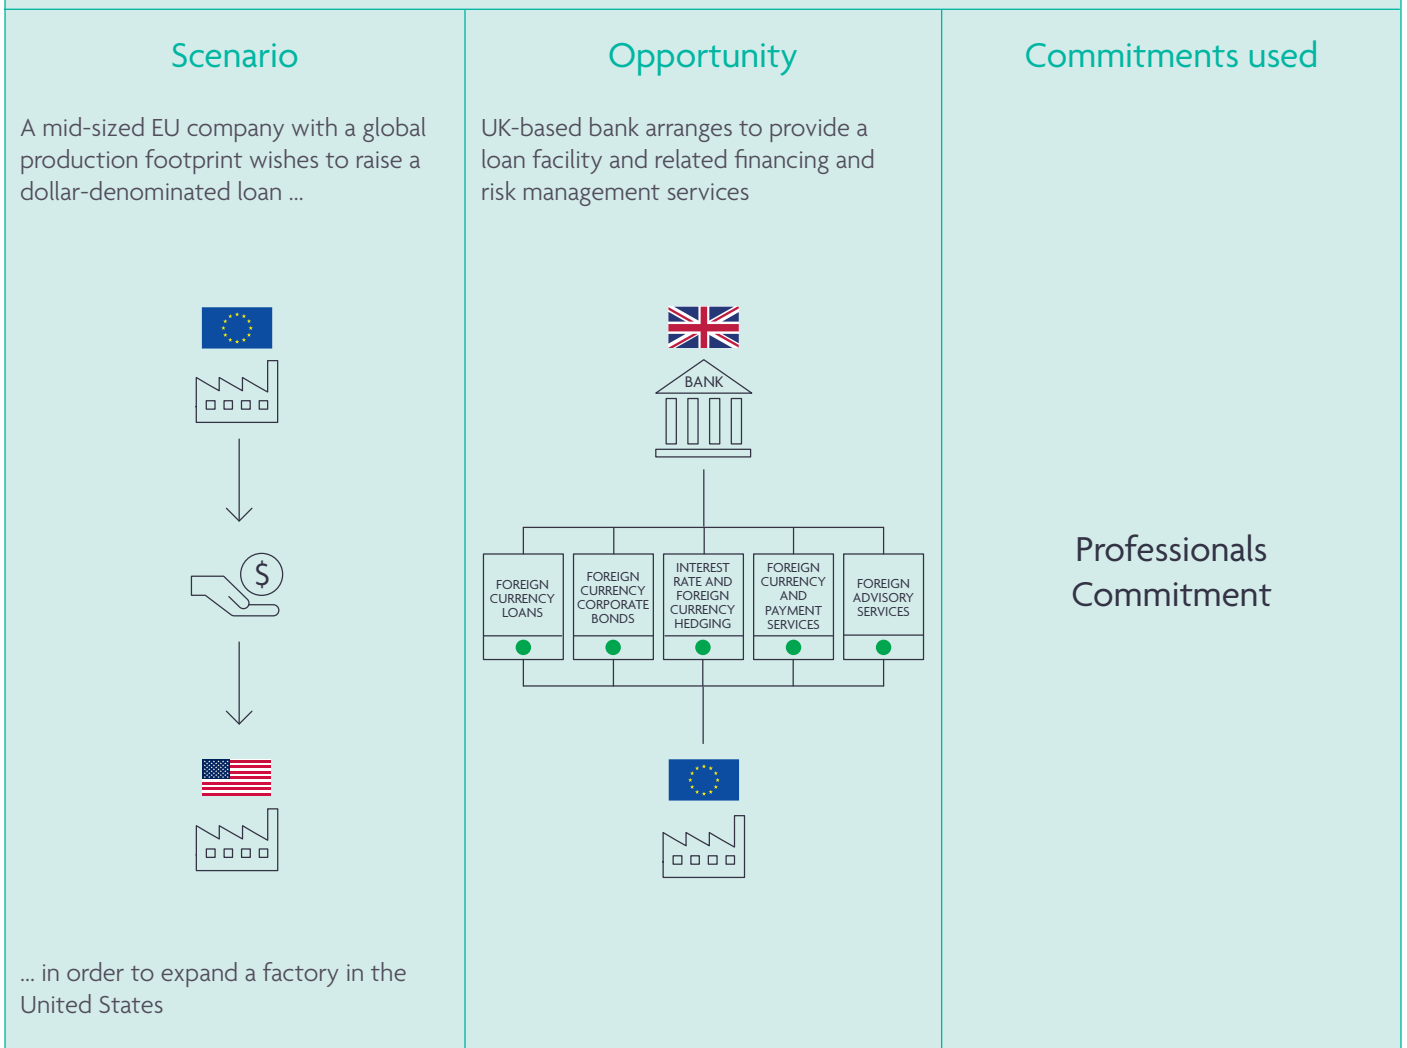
Scenario

A mid-sized EU company with a global production footprint wishes to raise a dollar-denominated loan ...

$

... in order to expand a factory in the United States

Opportunity

UK-based bank arranges to provide a loan facility and related financing and risk management services

BANK

FOREIGN CURRENCY LOANS

FOREIGN CURRENCY CORPORATE BONDS

INTEREST RATE AND FOREIGN CURRENCY HEDGING

FOREIGN CURRENCY AND PAYMENT SERVICES

FOREIGN ADVISORY SERVICES

Commitments used

Professionals Commitment